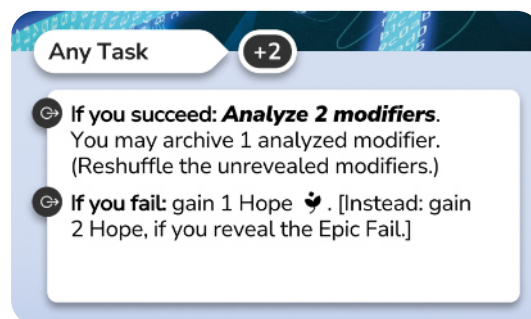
Any Task +2

If you succeed: ***Analyze 2 modifiers***. You may archive 1 analyzed modifier. (Reshuffle the unrevealed modifiers.)

If you fail: gain 1 Hope. [Instead: gain 2 Hope, if you reveal the Epic Fail.]